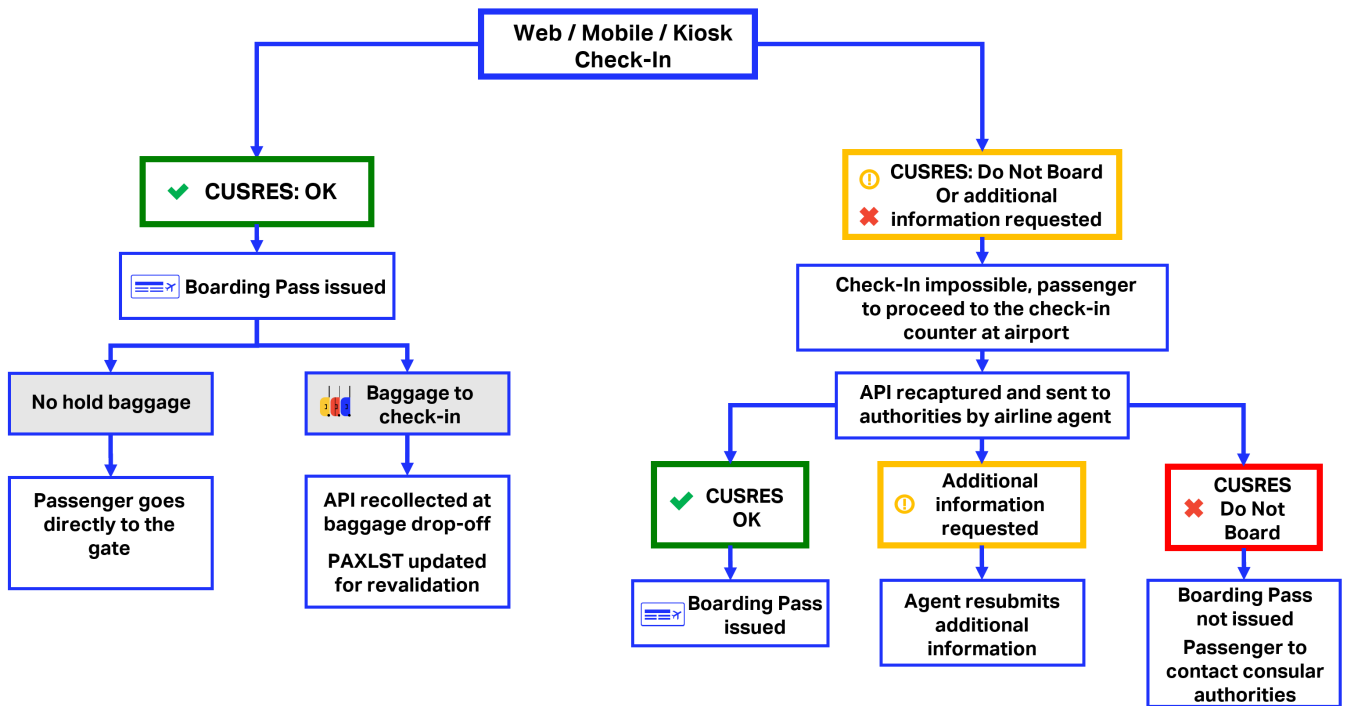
Web / Mobile / Kiosk Check-In

CUSRES: OK

Boarding Pass issued

No hold baggage

Passenger goes directly to the gate

Baggage to check-in

API recollected at baggage drop-off

PAXLST updated for revalidation

CUSRES: Do Not Board Or additional information requested

Check-In impossible, passenger to proceed to the check-in counter at airport

API recaptured and sent to authorities by airline agent

CUSRES OK

Boarding Pass issued

Additional information requested

Agent resubmits additional information

CUSRES Do Not Board

Boarding Pass not issued

Passenger to contact consular authorities